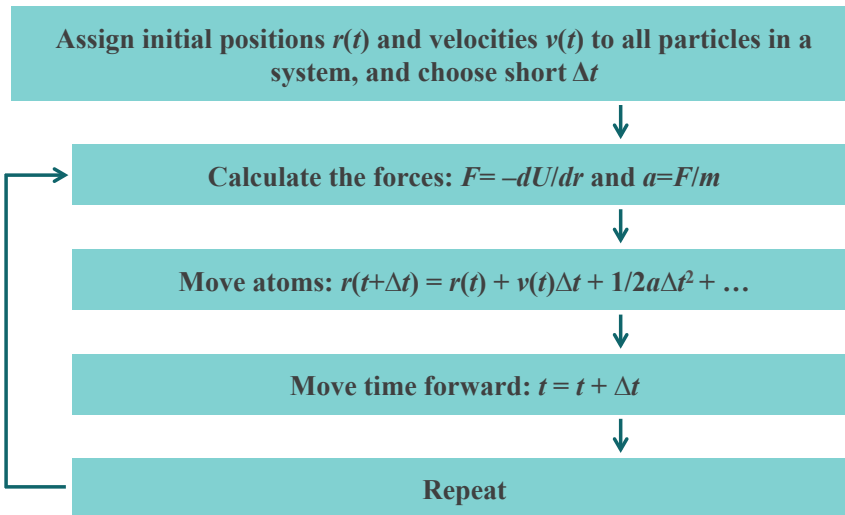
Assign initial positions $r(t)$ and velocities $v(t)$ to all particles in a system, and choose short $\Delta t$

Calculate the forces: $F = -dU/dr$ and $a = F/m$

Move atoms: $r(t+\Delta t) = r(t) + v(t)\Delta t + 1/2a\Delta t^2 + \ldots$

Move time forward: $t = t + \Delta t$

Repeat